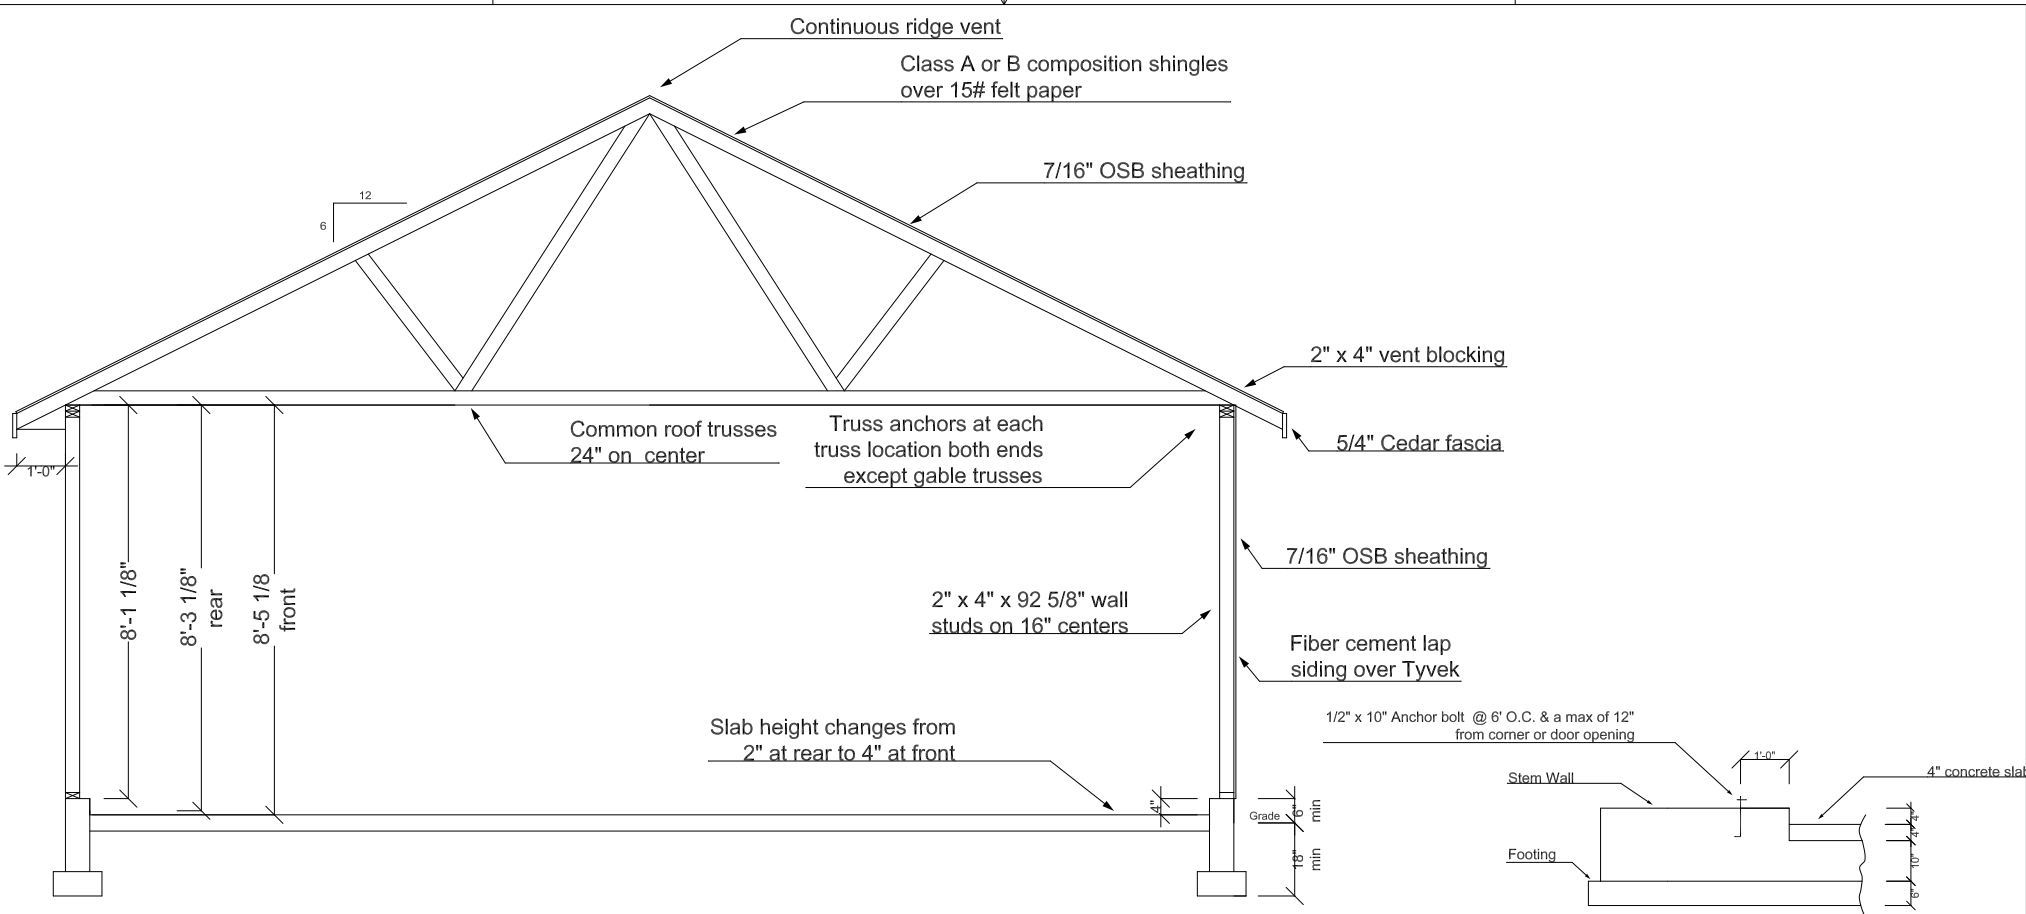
Continuous ridge vent

Class A or B composition shingles over 15# felt paper

7/16" OSB sheathing

12

6

2" x 4" vent blocking

5/4" Cedar fascia

Common roof trusses 24" on center

Truss anchors at each truss location both ends except gable trusses

1'-0"

8'-1 1/8"

8'-3 1/8" rear

8'-5 1/8 front

7/16" OSB sheathing

2" x 4" x 92 5/8" wall studs on 16" centers

Fiber cement lap siding over Tyvek

Slab height changes from 2" at rear to 4" at front

4"

Grade

6" min

18" min

1/2" x 10" Anchor bolt @ 6' O.C. & a max of 12" from corner or door opening

1'-0"

Stem Wall

4" concrete slab

Footing

4"

4"

10"

6"